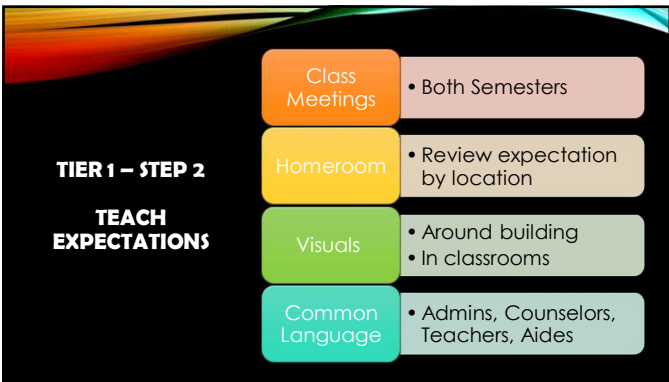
TIER 1 – STEP 2

TEACH EXPECTATIONS

Class Meetings

• Both Semesters

Homeroom

• Review expectation by location

Visuals

• Around building
• In classrooms

Common Language

• Admins, Counselors, Teachers, Aides